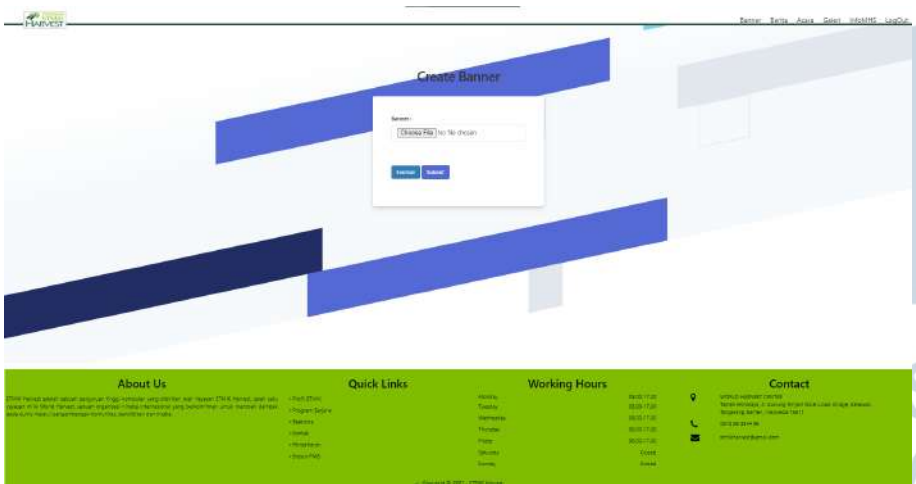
HARVEST

Banner Berita Acara Galeri InfoNMS LogOut

Create Banner

Banner :

Choose File No file chosen

Kembali Submit

About Us

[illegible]

Quick Links

> Profil STMIK
> Program Studi
> Beasiswa
> Alumni
> Pendaftaran
> Info PMB

Working Hours

| | |
|---|---|
| Monday | 08:00-17:00 |
| Tuesday | 08:00-17:00 |
| Wednesday | 08:00-17:00 |
| Thursday | 08:00-17:00 |
| Friday | 08:00-17:00 |
| Saturday | Closed |
| Sunday | Closed |

Contact

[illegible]

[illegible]

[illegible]

Copyright © 2021 . STMIK Harvest